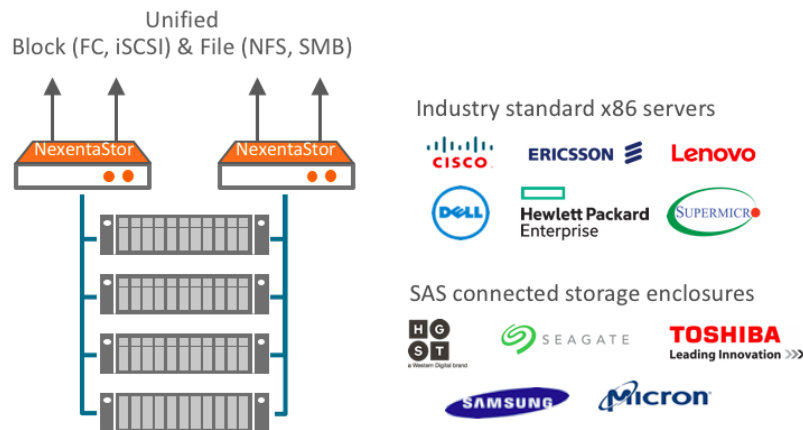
Unified
Block (FC, iSCSI) & File (NFS, SMB)

NexentaStor

NexentaStor

Industry standard x86 servers

CISCO

ERICSSON

Lenovo

DELL

Hewlett Packard Enterprise

SUPERMICRO

SAS connected storage enclosures

H G S T
a Western Digital brand

SEAGATE

TOSHIBA
Leading Innovation >>>

SAMSUNG

Micron